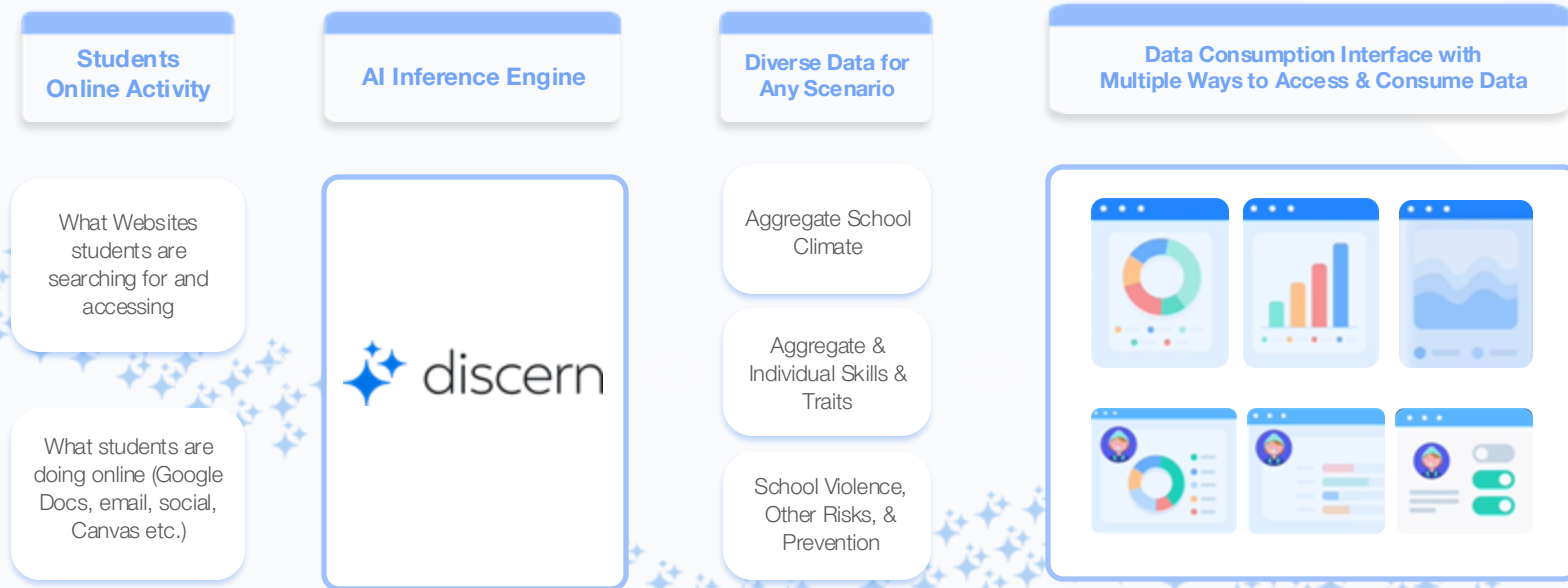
Students Online Activity

AI Inference Engine

Diverse Data for Any Scenario

Data Consumption Interface with Multiple Ways to Access & Consume Data

What Websites students are searching for and accessing

What students are doing online (Google Docs, email, social, Canvas etc.)

discern

Aggregate School Climate

Aggregate & Individual Skills & Traits

School Violence, Other Risks, & Prevention